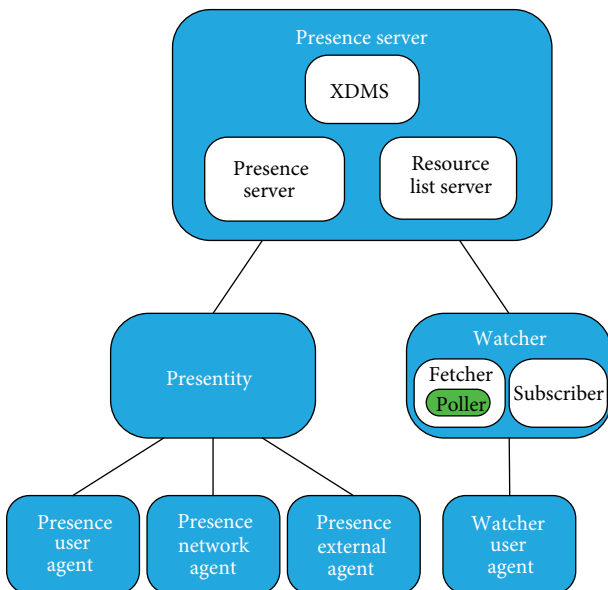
Presence server

XDMS

Presence server

Resource list server

Presentity

Watcher

Fetcher

Poller

Subscriber

Presence user agent

Presence network agent

Presence external agent

Watcher user agent